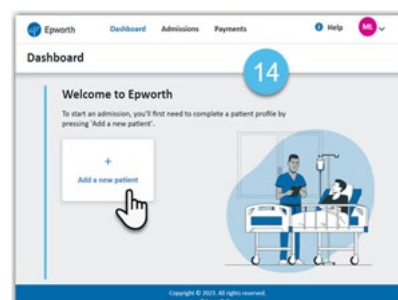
Epworth Dashboard Admissions Payments Help ML

Dashboard

14

Welcome to Epworth

To start an admission, you'll first need to complete a patient profile by pressing 'Add a new patient'.

+

Add a new patient

Copyright © 2023. All rights reserved.